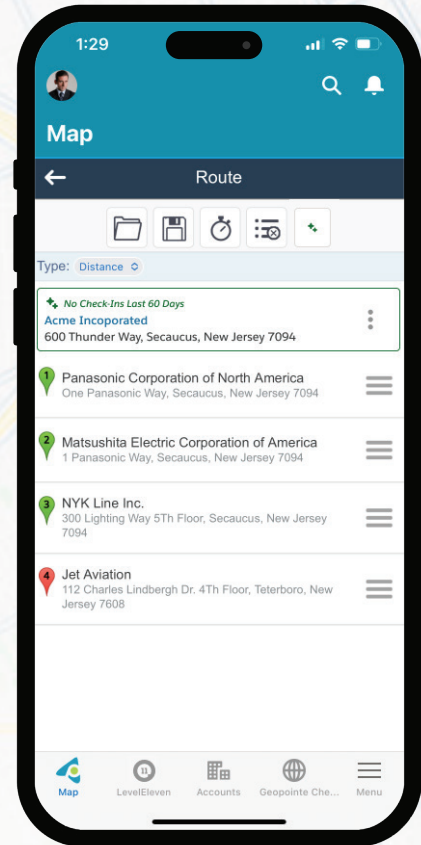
1:29

Map

Route

Type: Distance

No Check-Ins Last 60 Days
Acme Incoporated
600 Thunder Way, Secaucus, New Jersey 7094

1
Panasonic Corporation of North America
One Panasonic Way, Secaucus, New Jersey 7094

2
Matsushita Electric Corporation of America
1 Panasonic Way, Secaucus, New Jersey 7094

3
NYK Line Inc.
300 Lighting Way 5Th Floor, Secaucus, New Jersey 7094

4
Jet Aviation
112 Charles Lindbergh Dr. 4Th Floor, Teterboro, New Jersey 7608

Map
LevelEleven
Accounts
Geopointe Che...
Menu